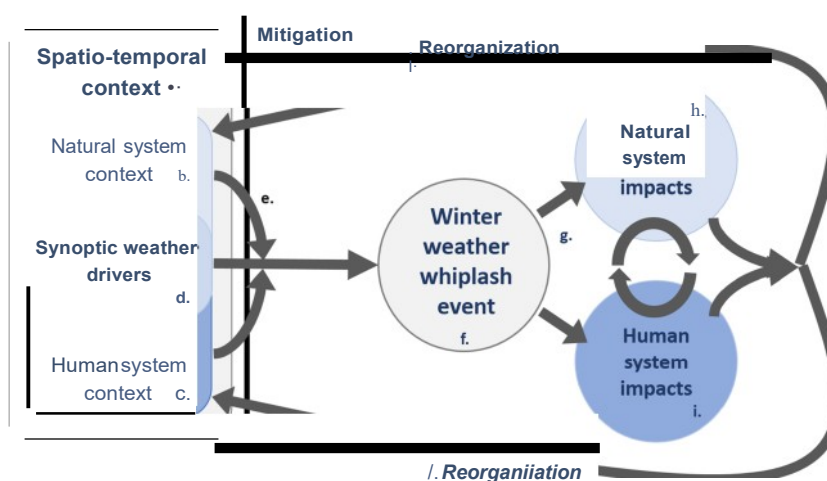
Spatio-temporal context •·

Mitigation

Reorganization

j.

Natural system context b.

e.

Synoptic weather drivers

d.

Humansystem context c.

Winter weather whiplash event

f.

g.

h.

Natural system impacts

Human system impacts

i.

/. Reorganiiation